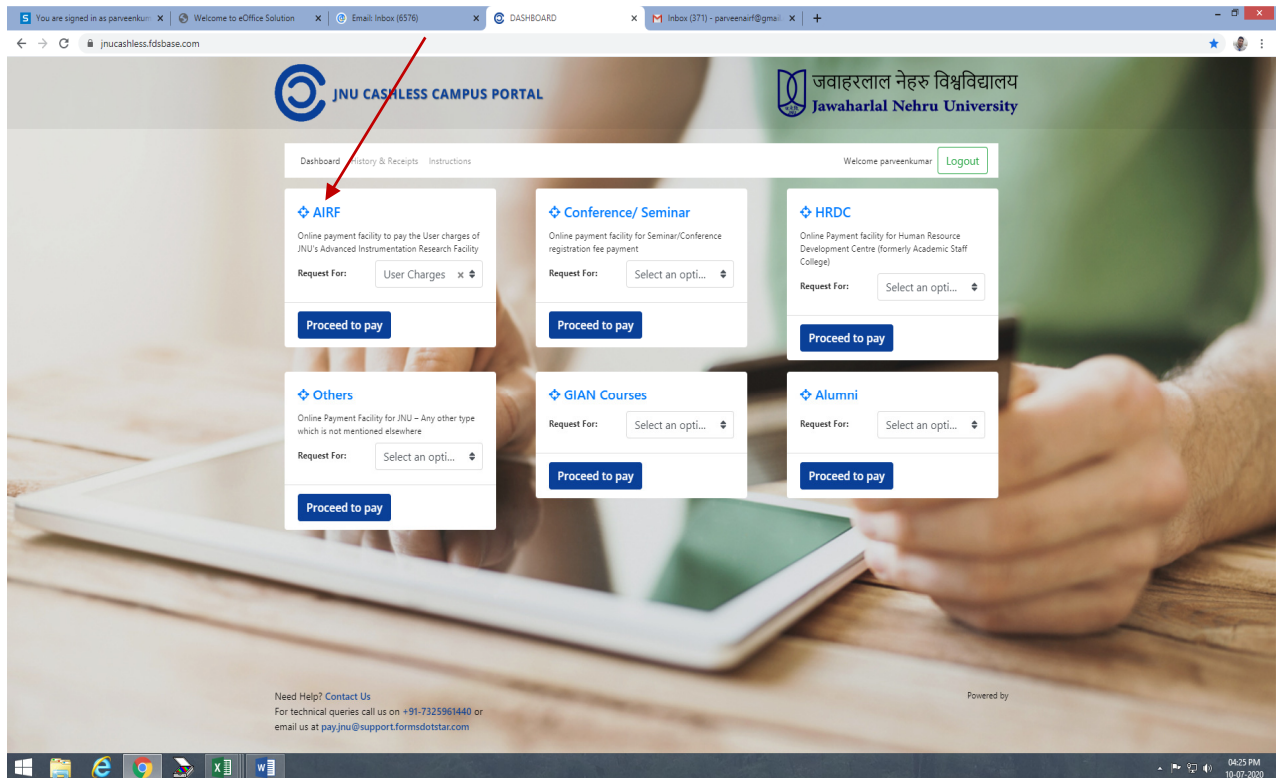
You are signed in as parveenkum | Welcome to eOffice Solution | Email: Inbox (6576) | DASHBOARD | Inbox (371) - parveenairf@gmail

jnucashless.fdsbase.com

JNU CASHLESS CAMPUS PORTAL

जवाहरलाल नेहरु विश्वविद्यालय
Jawaharlal Nehru University

Dashboard History & Receipts Instructions

Welcome parveenkumar Logout

AIRF
Online payment facility to pay the User charges of JNU's Advanced Instrumentation Research Facility
Request For: User Charges
Proceed to pay

Conference/ Seminar
Online payment facility for Seminar/Conference registration fee payment
Request For: Select an opti...
Proceed to pay

HRDC
Online Payment facility for Human Resource Development Centre (formerly Academic Staff College)
Request For: Select an opti...
Proceed to pay

Others
Online Payment Facility for JNU – Any other type which is not mentioned elsewhere
Request For: Select an opti...
Proceed to pay

GIAN Courses
Request For: Select an opti...
Proceed to pay

Alumni
Request For: Select an opti...
Proceed to pay

Need Help? Contact Us
For technical queries call us on +91-7325961440 or email us at pay.jnu@support.formsdotstar.com

Powered by

04:25 PM
10-07-2020